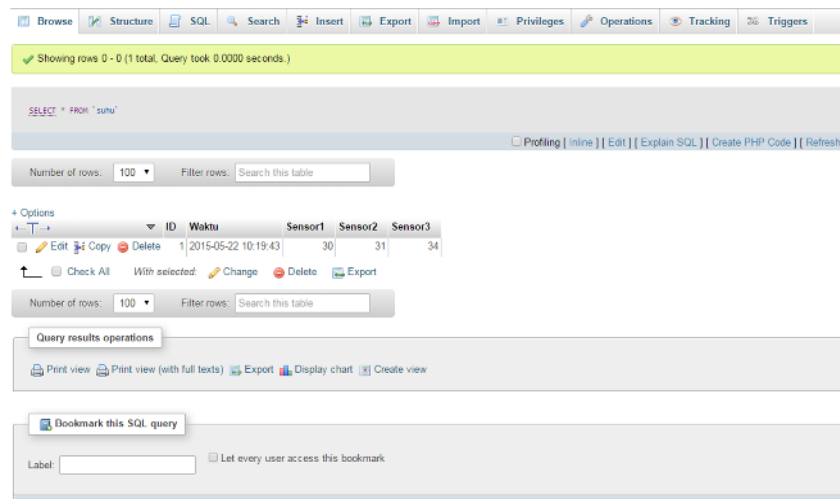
Browse Structure SQL Search Insert Export Import Privileges Operations Tracking Triggers

Showing rows 0 - 0 (1 total, Query took 0.0000 seconds.)

SELECT * FROM `suhu`

Profiling [ Inline ] [ Edit ] [ Explain SQL ] [ Create PHP Code ] [ Refresh

Number of rows: 100 Filter rows: Search this table

+ Options

| | ID | Waktu | Sensor1 | Sensor2 | Sensor3 |
|---|---|---|---|---|---|
| Edit Copy Delete | 1 | 2015-05-22 10:19:43 | 30 | 31 | 34 |

Check All With selected: Change Delete Export

Number of rows: 100 Filter rows: Search this table

Query results operations

Print view Print view (with full texts) Export Display chart Create view

Bookmark this SQL query

Label: Let every user access this bookmark